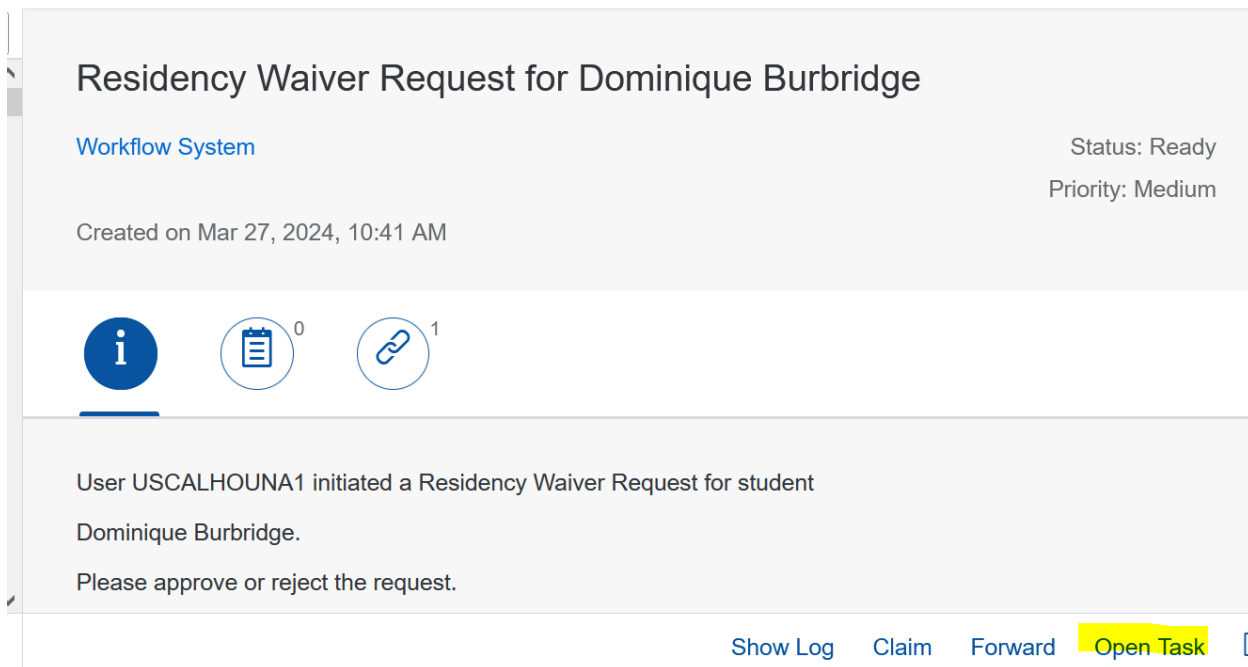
Residency Waiver Request for Dominique Burbridge

Workflow System

Status: Ready

Priority: Medium

Created on Mar 27, 2024, 10:41 AM

0

1

User USCALHOUNA1 initiated a Residency Waiver Request for student

Dominique Burbridge.

Please approve or reject the request.

Show Log Claim Forward Open Task